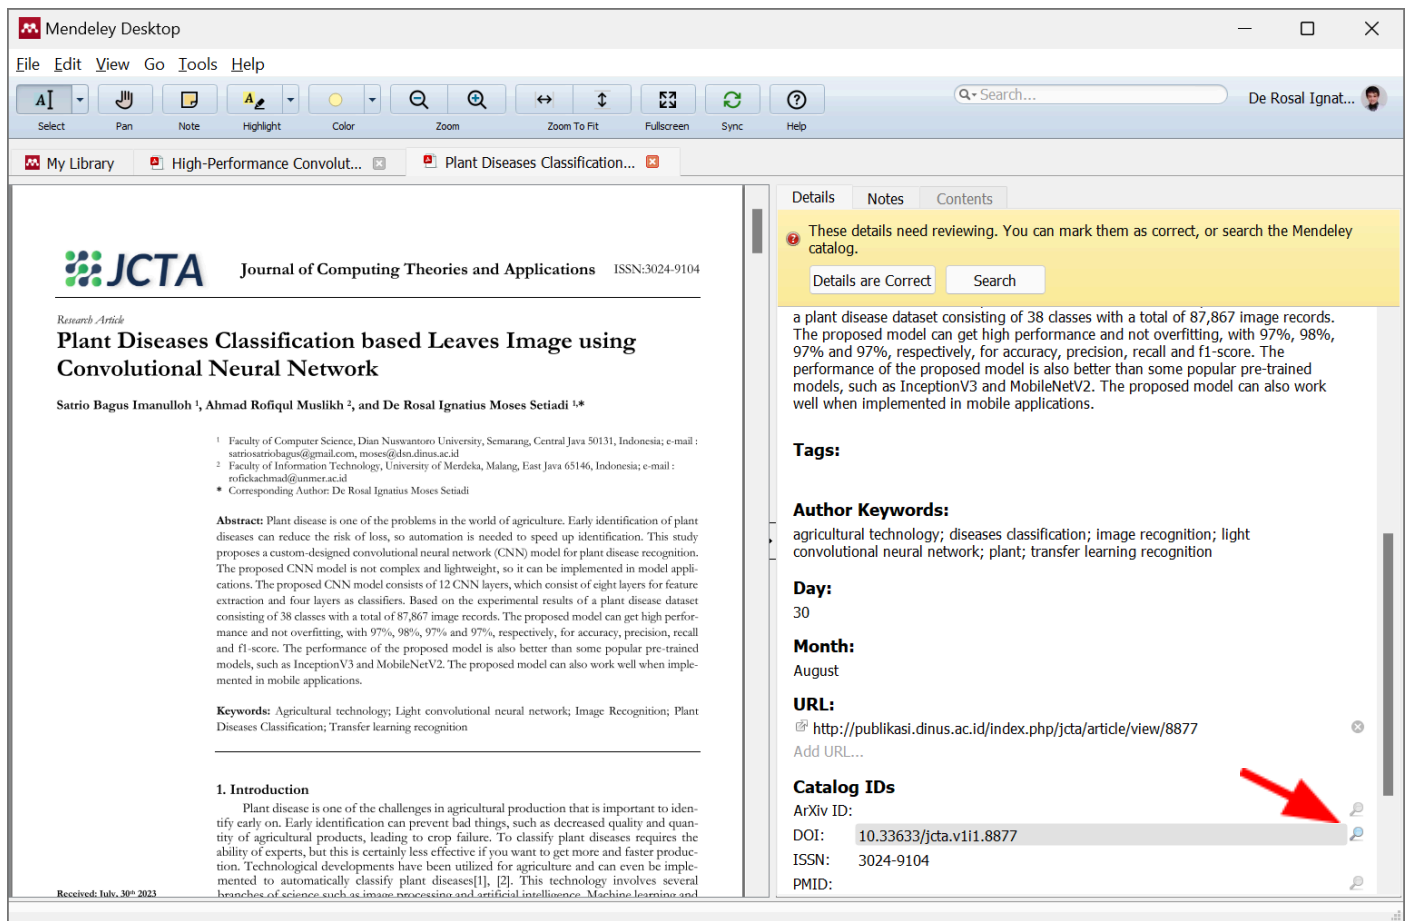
Mendeley Desktop

File Edit View Go Tools Help

Select Pan Note Highlight Color Zoom Zoom To Fit Fullscreen Sync Help

Search...

De Rosal Ignat...

My Library | High-Performance Convolut... | Plant Diseases Classification...

JCTA Journal of Computing Theories and Applications ISSN:3024-9104

Research Article

Plant Diseases Classification based Leaves Image using Convolutional Neural Network

Satrio Bagus Imanulloh ¹, Ahmad Rofiqul Muslikh ², and De Rosal Ignatius Moses Setiadi ¹,*

¹ Faculty of Computer Science, Dian Nuswantoro University, Semarang, Central Java 50131, Indonesia; e-mail : satriosatriobagus@gmail.com, moses@dsn.dinus.ac.id
² Faculty of Information Technology, University of Merdeka, Malang, East Java 65146, Indonesia; e-mail : rofickachmad@unmer.ac.id
* Corresponding Author: De Rosal Ignatius Moses Setiadi

Abstract: Plant disease is one of the problems in the world of agriculture. Early identification of plant diseases can reduce the risk of loss, so automation is needed to speed up identification. This study proposes a custom-designed convolutional neural network (CNN) model for plant disease recognition. The proposed CNN model is simple and lightweight, so it can be implemented in model applications. The proposed CNN model consists of 12 CNN layers, which consist of eight layers for feature extraction and four layers as classifiers. Based on the experimental results of a plant disease dataset consisting of 38 classes with a total of 87,867 image records. The proposed model can get high performance and not overfitting, with 97%, 98%, 97% and 97%, respectively, for accuracy, precision, recall and f1-score. The performance of the proposed model is also better than some popular pre-trained models, such as InceptionV3 and MobileNetV2. The proposed model can also work well when implemented in mobile applications.

Keywords: Agricultural technology; Light convolutional neural network; Image Recognition; Plant Diseases Classification; Transfer learning recognition

1. Introduction
Plant disease is one of the challenges in agricultural production that is important to identify early on. Early identification can prevent bad things, such as decreased quality and quantity of agricultural products, leading to crop failure. To classify plant diseases requires the ability of experts, but this is certainly less effective if you want to get more and faster production. Technological developments have been utilized for agriculture and can even be implemented to automatically classify plant diseases[1], [2]. This technology involves several branches of science such as image processing and artificial intelligence. Machine learning and

Received: July, 30th 2023

Details | Notes | Contents

These details need reviewing. You can mark them as correct, or search the Mendeley catalog.

Details are Correct | Search

a plant disease dataset consisting of 38 classes with a total of 87,867 image records. The proposed model can get high performance and not overfitting, with 97%, 98%, 97% and 97%, respectively, for accuracy, precision, recall and f1-score. The performance of the proposed model is also better than some popular pre-trained models, such as InceptionV3 and MobileNetV2. The proposed model can also work well when implemented in mobile applications.

Tags:

Author Keywords:
agricultural technology; diseases classification; image recognition; light convolutional neural network; plant; transfer learning recognition

Day:
30

Month:
August

URL:
http://publikasi.dinus.ac.id/index.php/jcta/article/view/8877
Add URL...

Catalog IDs
ArXiv ID:
DOI: 10.33633/jcta.v1i1.8877
ISSN: 3024-9104
PMID: